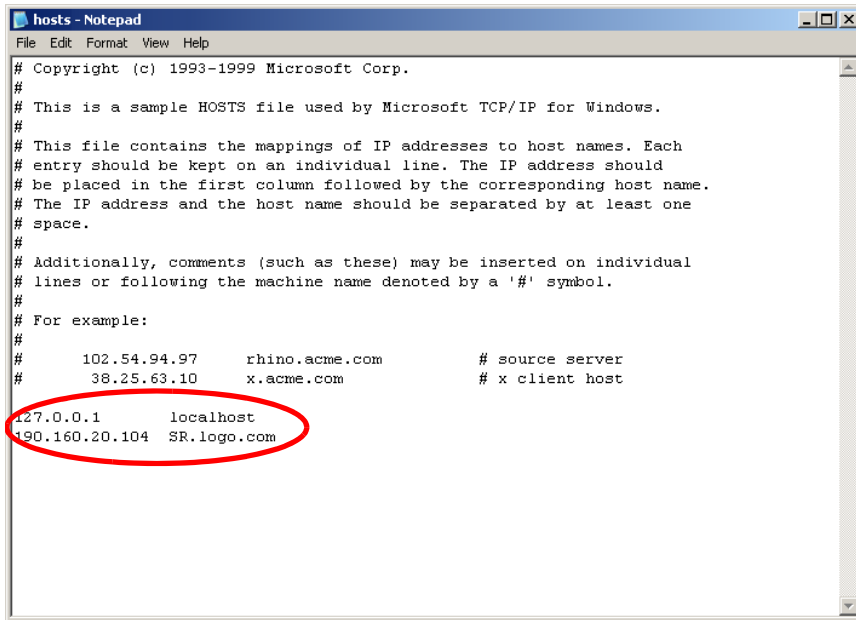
hosts - Notepad

File Edit Format View Help

# Copyright (c) 1993-1999 Microsoft Corp.
#
# This is a sample HOSTS file used by Microsoft TCP/IP for Windows.
#
# This file contains the mappings of IP addresses to host names. Each
# entry should be kept on an individual line. The IP address should
# be placed in the first column followed by the corresponding host name.
# The IP address and the host name should be separated by at least one
# space.
#
# Additionally, comments (such as these) may be inserted on individual
# lines or following the machine name denoted by a '#' symbol.
#
# For example:
#
#      102.54.94.97     rhino.acme.com          # source server
#       38.25.63.10     x.acme.com              # x client host

127.0.0.1       localhost
190.160.20.104  SR.logo.com